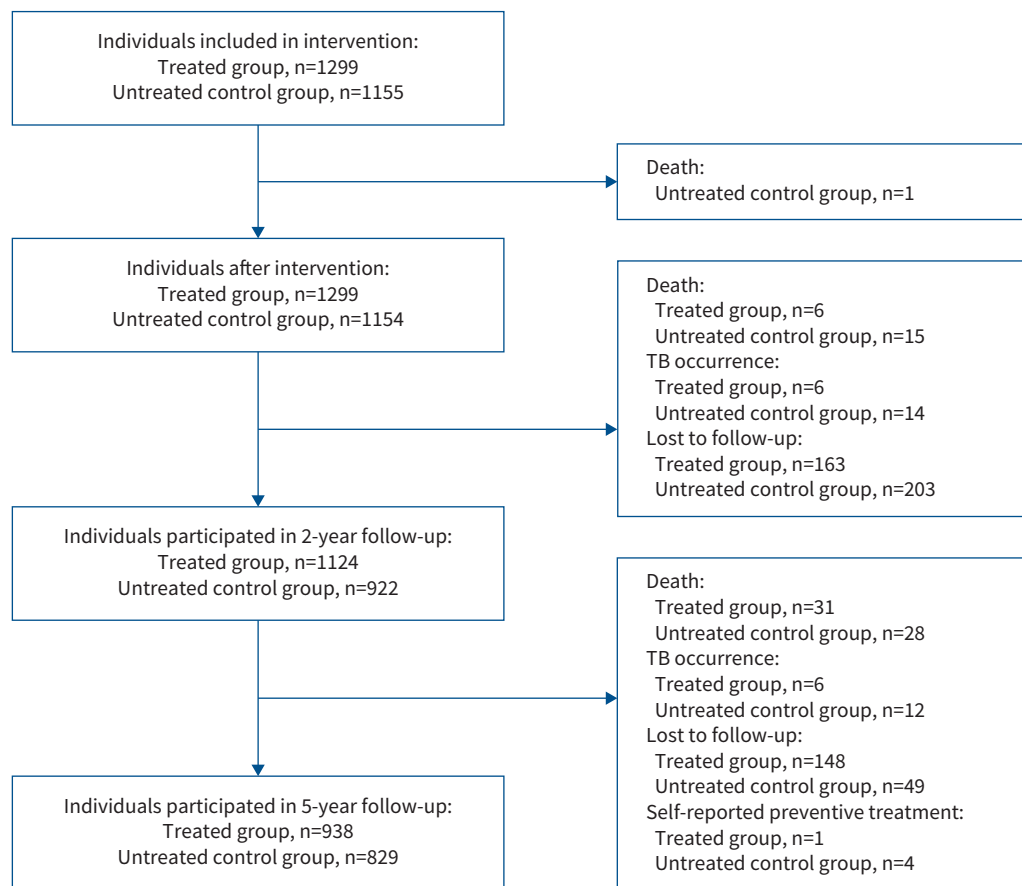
Individuals included in intervention:
Treated group, n=1299
Untreated control group, n=1155

Death:
Untreated control group, n=1

Individuals after intervention:
Treated group, n=1299
Untreated control group, n=1154

Death:
Treated group, n=6
Untreated control group, n=15
TB occurrence:
Treated group, n=6
Untreated control group, n=14
Lost to follow-up:
Treated group, n=163
Untreated control group, n=203

Individuals participated in 2-year follow-up:
Treated group, n=1124
Untreated control group, n=922

Death:
Treated group, n=31
Untreated control group, n=28
TB occurrence:
Treated group, n=6
Untreated control group, n=12
Lost to follow-up:
Treated group, n=148
Untreated control group, n=49
Self-reported preventive treatment:
Treated group, n=1
Untreated control group, n=4

Individuals participated in 5-year follow-up:
Treated group, n=938
Untreated control group, n=829